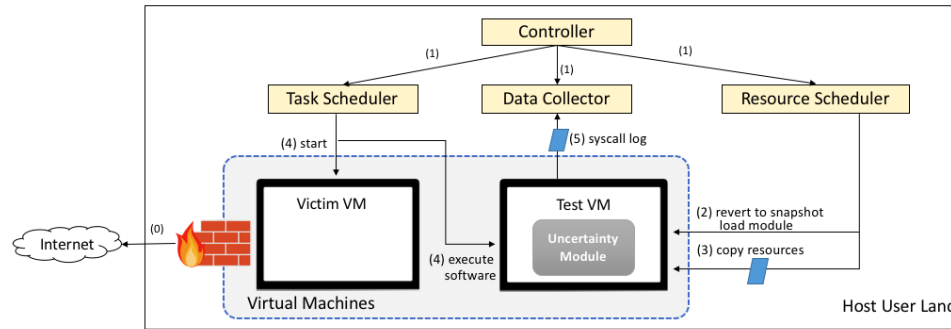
Controller

(1)

(1)

(1)

Task Scheduler

Data Collector

Resource Scheduler

(4) start

(5) syscall log

Victim VM

Test VM

(2) revert to snapshot load module

Internet

(0)

Uncertainty Module

(4) execute software

(3) copy resources

Virtual Machines

Host User Lan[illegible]